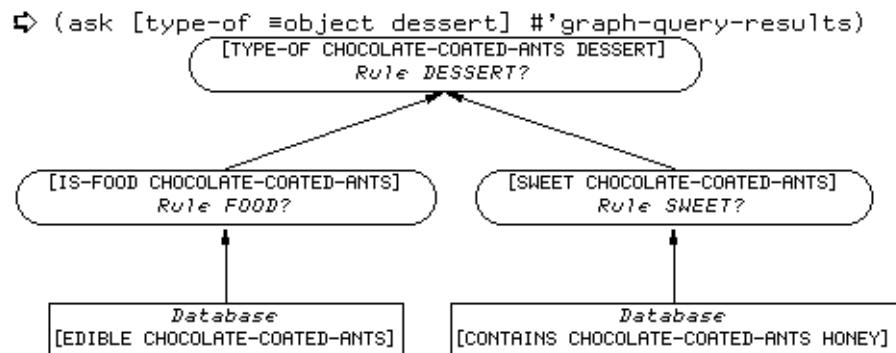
⇨ (ask [type-of ≡object dessert] #'graph-query-results)

[TYPE-OF CHOCOLATE-COATED-ANTS DESSERT]
*Rule DESSERT?*

[IS-FOOD CHOCOLATE-COATED-ANTS]
*Rule FOOD?*

[SWEET CHOCOLATE-COATED-ANTS]
*Rule SWEET?*

*Database*
[EDIBLE CHOCOLATE-COATED-ANTS]

*Database*
[CONTAINS CHOCOLATE-COATED-ANTS HONEY]